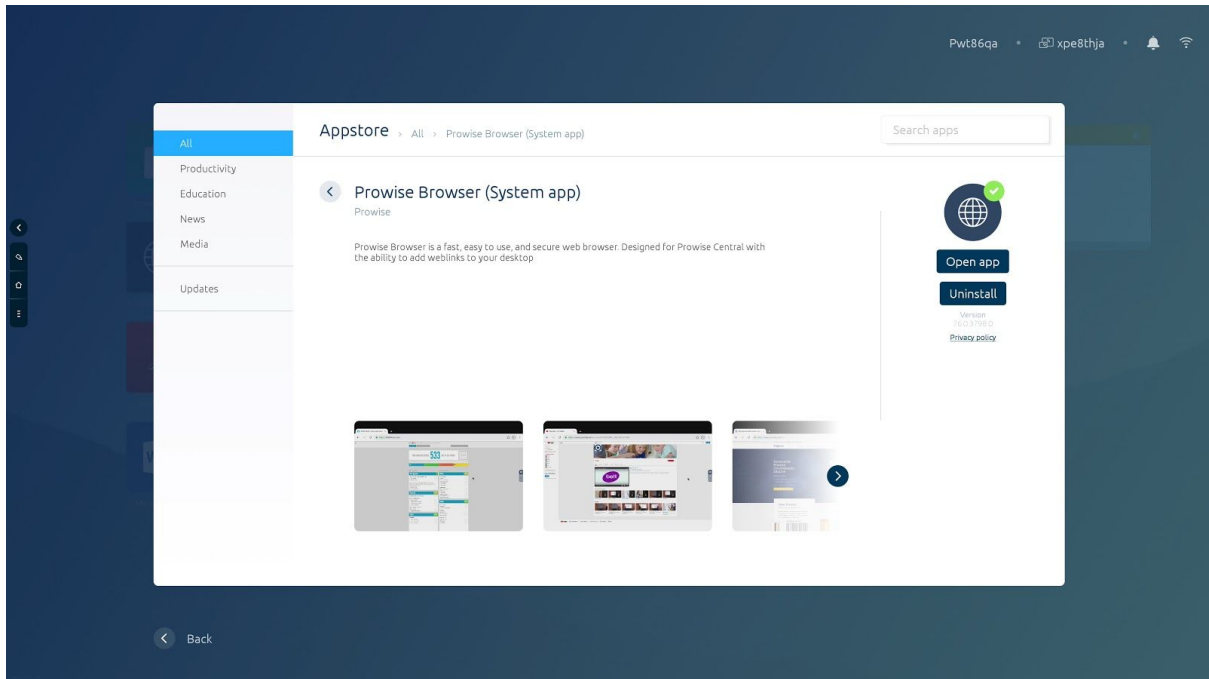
Pwt86qa • xpe8thja •

All
Productivity
Education
News
Media

Updates

Appstore › All › Prowise Browser (System app)

Search apps

Prowise Browser (System app)
Prowise

Prowise Browser is a fast, easy to use, and secure web browser. Designed for Prowise Central with the ability to add weblinks to your desktop

Open app
Uninstall
Version
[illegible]
Privacy policy

Back